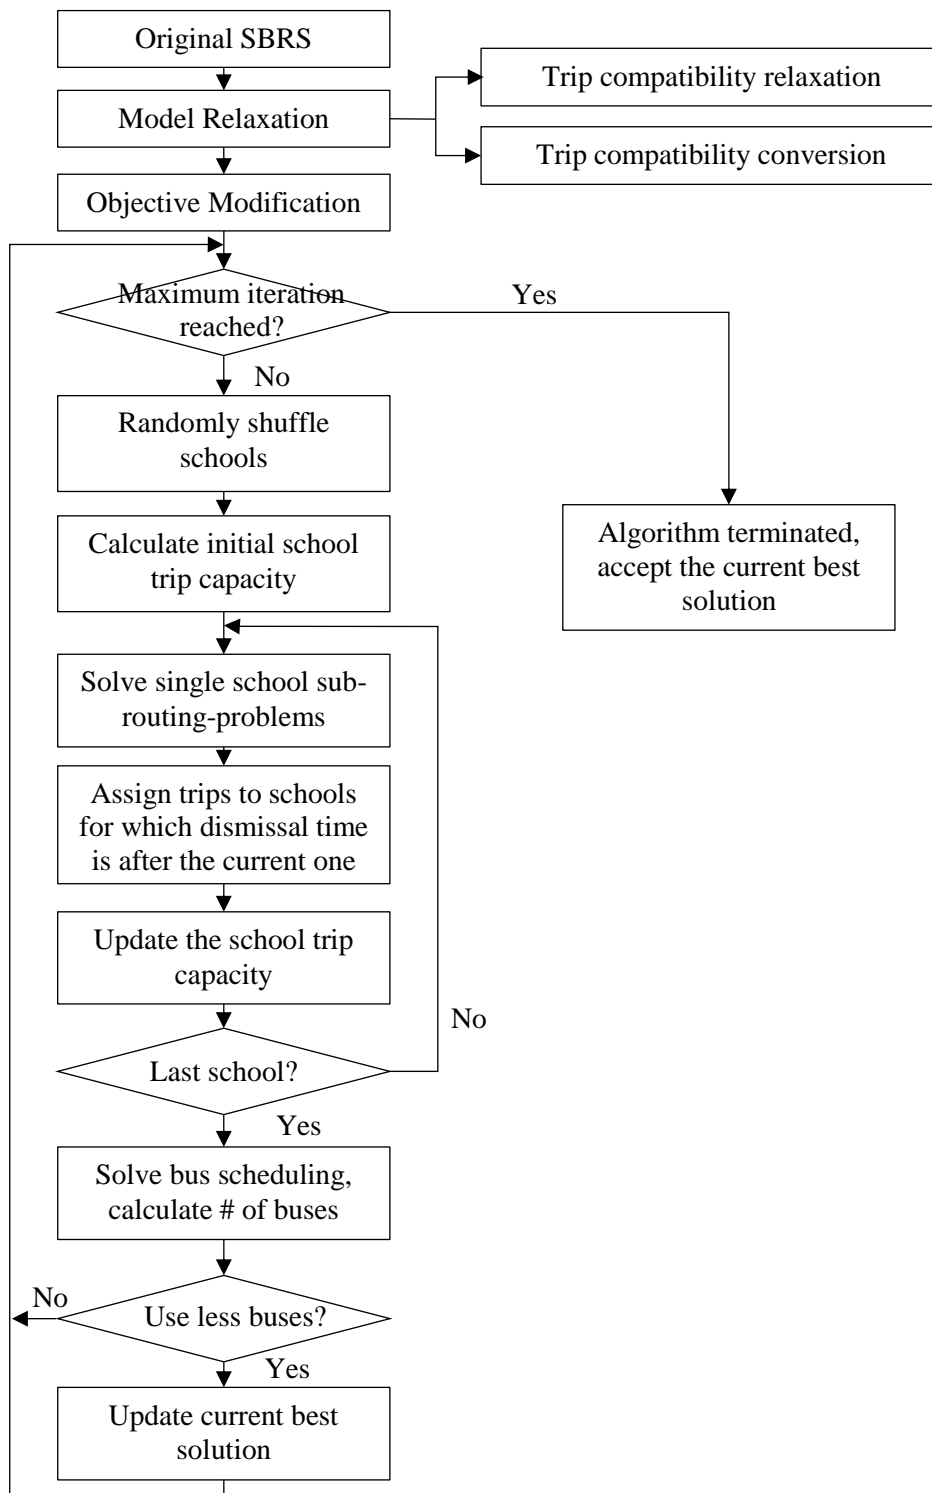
Original SBRS

Model Relaxation

Trip compatibility relaxation

Trip compatibility conversion

Objective Modification

Maximum iteration reached?

Yes

No

Randomly shuffle schools

Algorithm terminated, accept the current best solution

Calculate initial school trip capacity

Solve single school sub-routing-problems

Assign trips to schools for which dismissal time is after the current one

Update the school trip capacity

No

Last school?

Yes

Solve bus scheduling, calculate # of buses

No

Use less buses?

Yes

Update current best solution